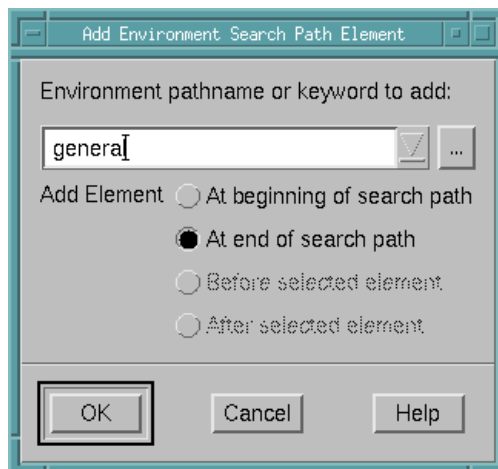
Add Environment Search Path Element

Environment pathname or keyword to add:

genera

...

Add Element

At beginning of search path

At end of search path

Before selected element

After selected element

OK

Cancel

Help